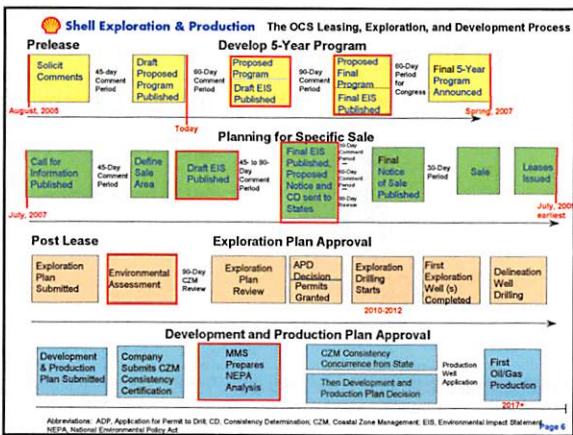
Shell Exploration & Production The OCS Leasing, Exploration, and Development Process

Prelease

Develop 5-Year Program

Solicit Comments

45-day Comment Period

Draft Proposed Program Published

60-Day Comment Period

Proposed Program

Draft EIS Published

90-Day Comment Period

Proposed Final Program

Final EIS Published

60-Day Period for Congress

Final 5-Year Program Announced

August, 2005

Today

Spring, 2007

Planning for Specific Sale

Call for Information Published

45-Day Comment Period

Define Sale Area

Draft EIS Published

45- to 90-Day Comment Period

Final EIS Published, Proposed Notice and CD sent to States

30-Day Comment Period

60-Day Comment Period

90-Day Review

Final Notice of Sale Published

30-Day Period

Sale

Leases Issued

July, 2007

July, 2008 earliest

Post Lease

Exploration Plan Approval

Exploration Plan Submitted

Environmental Assessment

90-Day CZM Review

Exploration Plan Review

APD Decision

Permits Granted

Exploration Drilling Starts

First Exploration Well (s) Completed

Delineation Well Drilling

2010-2012

Development and Production Plan Approval

Development & Production Plan Submitted

Company Submits CZM Consistency Certification

MMS Prepares NEPA Analysis

CZM Consistency Concurrence from State

Then Development and Production Plan Decision

Production Well Application

First Oil/Gas Production

2017+

Abbreviations: ADP, Application for Permit to Drill; CD, Consistency Determination; CZM, Coastal Zone Management; EIS, Environmental Impact Statement; NEPA, National Environmental Policy Act

Page 6